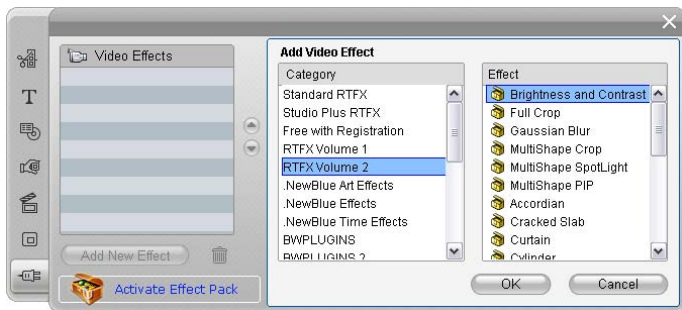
Video Effects

Add Video Effect

Category
Standard RTFX
Studio Plus RTFX
Free with Registration
RTFX Volume 1
RTFX Volume 2
.NewBlue Art Effects
.NewBlue Effects
.NewBlue Time Effects
BWPLUGINS
BWPLUGINS 2

Effect
Brightness and Contrast
Full Crop
Gaussian Blur
MultiShape Crop
MultiShape SpotLight
MultiShape PIP
Accordian
Cracked Slab
Curtain
Cylinder

Add New Effect

Activate Effect Pack

OK
Cancel